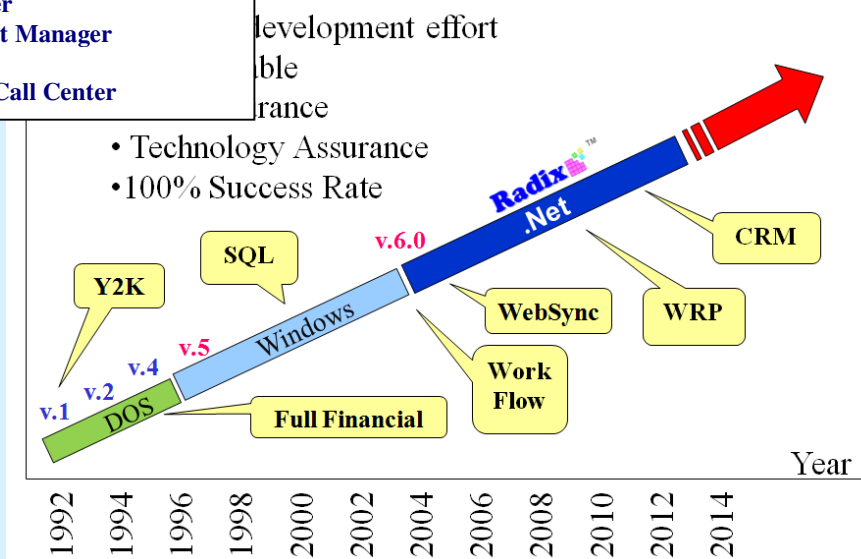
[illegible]er
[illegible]t Manager
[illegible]Call Center

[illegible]development effort
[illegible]able
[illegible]rance
• Technology Assurance
•100% Success Rate

Radix™
.Net
v.6.0
SQL
Y2K
v.5
Windows
v.4
v.2
v.1
DOS
Full Financial
Work Flow
WebSync
WRP
CRM
Year

1992
1994
1996
1998
2000
2002
2004
2006
2008
2010
2012
2014